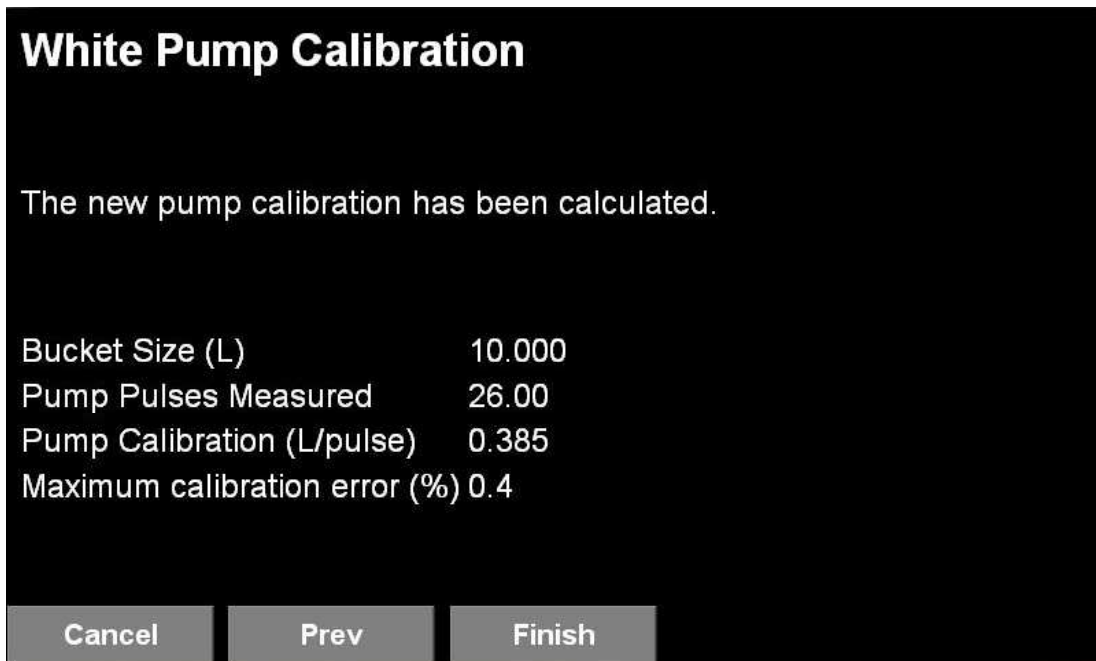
White Pump Calibration

The new pump calibration has been calculated.

| | |
|---|---|
| Bucket Size (L) | 10.000 |
| Pump Pulses Measured | 26.00 |
| Pump Calibration (L/pulse) | 0.385 |
| Maximum calibration error (%) | 0.4 |

Cancel Prev Finish